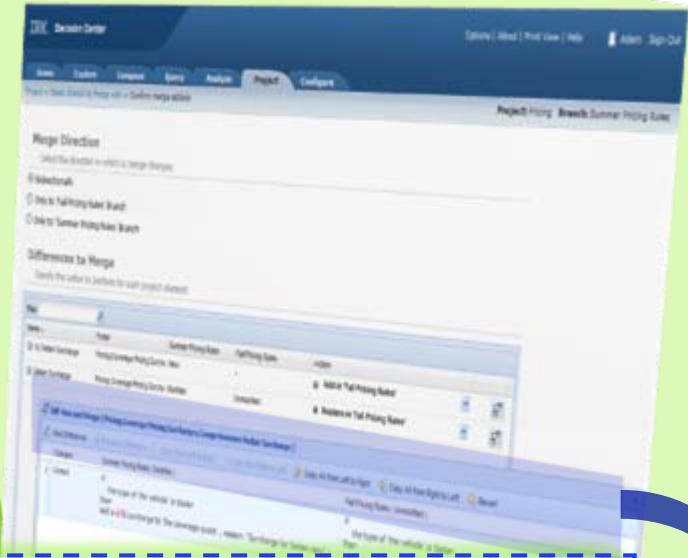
IBM Decision Center

Options | About | Print View | Help Admin Sign Out

Home Explore Compose Query Analyze Project Configure

Project > Select Branch to Merge with > Confirm merge action

Project: Pricing Branch: Summer Pricing Rules

Merge Direction

Select the direction in which to merge changes

Bidirectional

Only to 'Fall Pricing Rules' Branch

Only to 'Summer Pricing Rules' Branch

Differences to Merge

Specify the action to perform for each project element

Filter

| Name | Folder | Summer Pricing Rules | Fall Pricing Rules | Action |
|---|---|---|---|---|
| Is Sedan Surcharge | Pricing/Coverage Pricing Rules | New | | Add in 'Fall Pricing Rules' |
| Sedan Surcharge | Pricing/Coverage Pricing Rules | Modified | Unmodified | Replace in 'Fall Pricing Rules' |

Diff View and Merge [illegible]

Next Difference

Category | Summer Pricing Rules (Modified) | Fall Pricing Rules (Unmodified)

Copy All from Left to Right Copy All from Right to Left Revert

Content

if
the type of the vehicle is Sedan
then
add a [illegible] surcharge for "the coverage quote" ; reason: "Surcharge for Sedan cars" ;

if
the type of the vehicle is Sedan
then